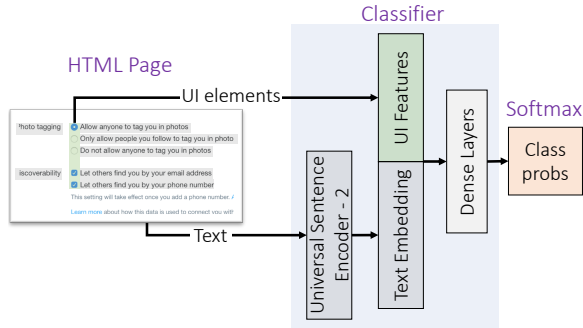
Classifier

HTML Page

UI elements

Softmax

?hoto tagging

Allow anyone to tag you in photos

Only allow people you follow to tag you in photo

Do not allow anyone to tag you in photos

iscoverability

Let others find you by your email address

Let others find you by your phone number

This setting will take effect once you add a phone number.

Learn more about how this data is used to connect you witl

Text

Universal Sentence Encoder - 2

UI Features

Text Embedding

Dense Layers

Class probs